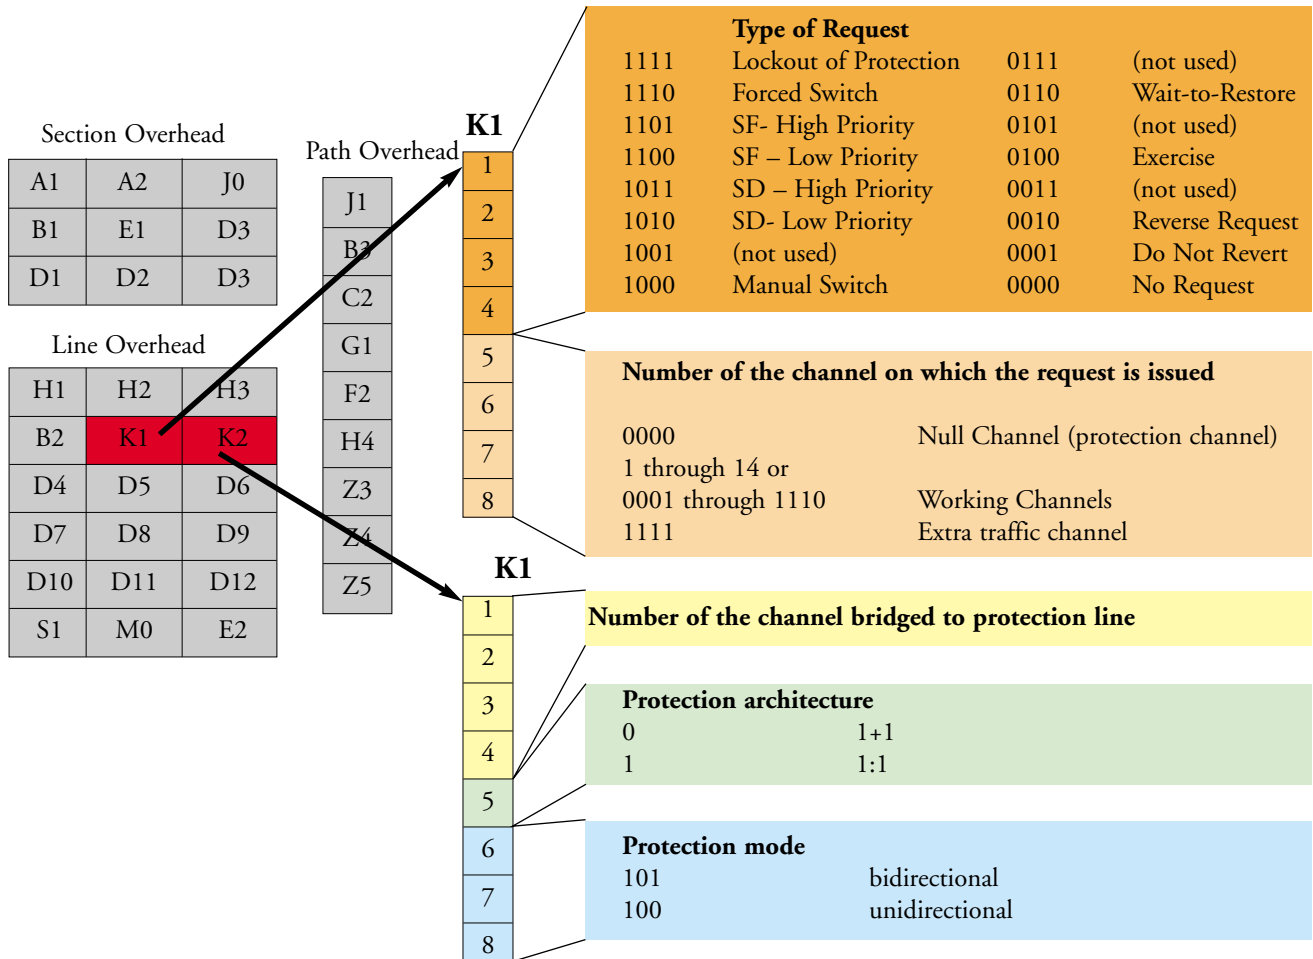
Section Overhead

| A1 | A2 | J0 |
|---|---|---|
| B1 | E1 | D3 |
| D1 | D2 | D3 |

Line Overhead

| H1 | H2 | H3 |
|---|---|---|
| B2 | K1 | K2 |
| D4 | D5 | D6 |
| D7 | D8 | D9 |
| D10 | D11 | D12 |
| S1 | M0 | E2 |

Path Overhead

J1
B3
C2
G1
F2
H4
Z3
Z4
Z5

K1
1
2
3
4
5
6
7
8

Type of Request

| | | | |
|---|---|---|---|
| 1111 | Lockout of Protection | 0111 | (not used) |
| 1110 | Forced Switch | 0110 | Wait-to-Restore |
| 1101 | SF- High Priority | 0101 | (not used) |
| 1100 | SF – Low Priority | 0100 | Exercise |
| 1011 | SD – High Priority | 0011 | (not used) |
| 1010 | SD- Low Priority | 0010 | Reverse Request |
| 1001 | (not used) | 0001 | Do Not Revert |
| 1000 | Manual Switch | 0000 | No Request |

Number of the channel on which the request is issued

| | |
|---|---|
| 0000 | Null Channel (protection channel) |
| 1 through 14 or | |
| 0001 through 1110 | Working Channels |
| 1111 | Extra traffic channel |

K1
1
2
3
4
5
6
7
8

Number of the channel bridged to protection line

Protection architecture

| | |
|---|---|
| 0 | 1+1 |
| 1 | 1:1 |

Protection mode

| | |
|---|---|
| 101 | bidirectional |
| 100 | unidirectional |